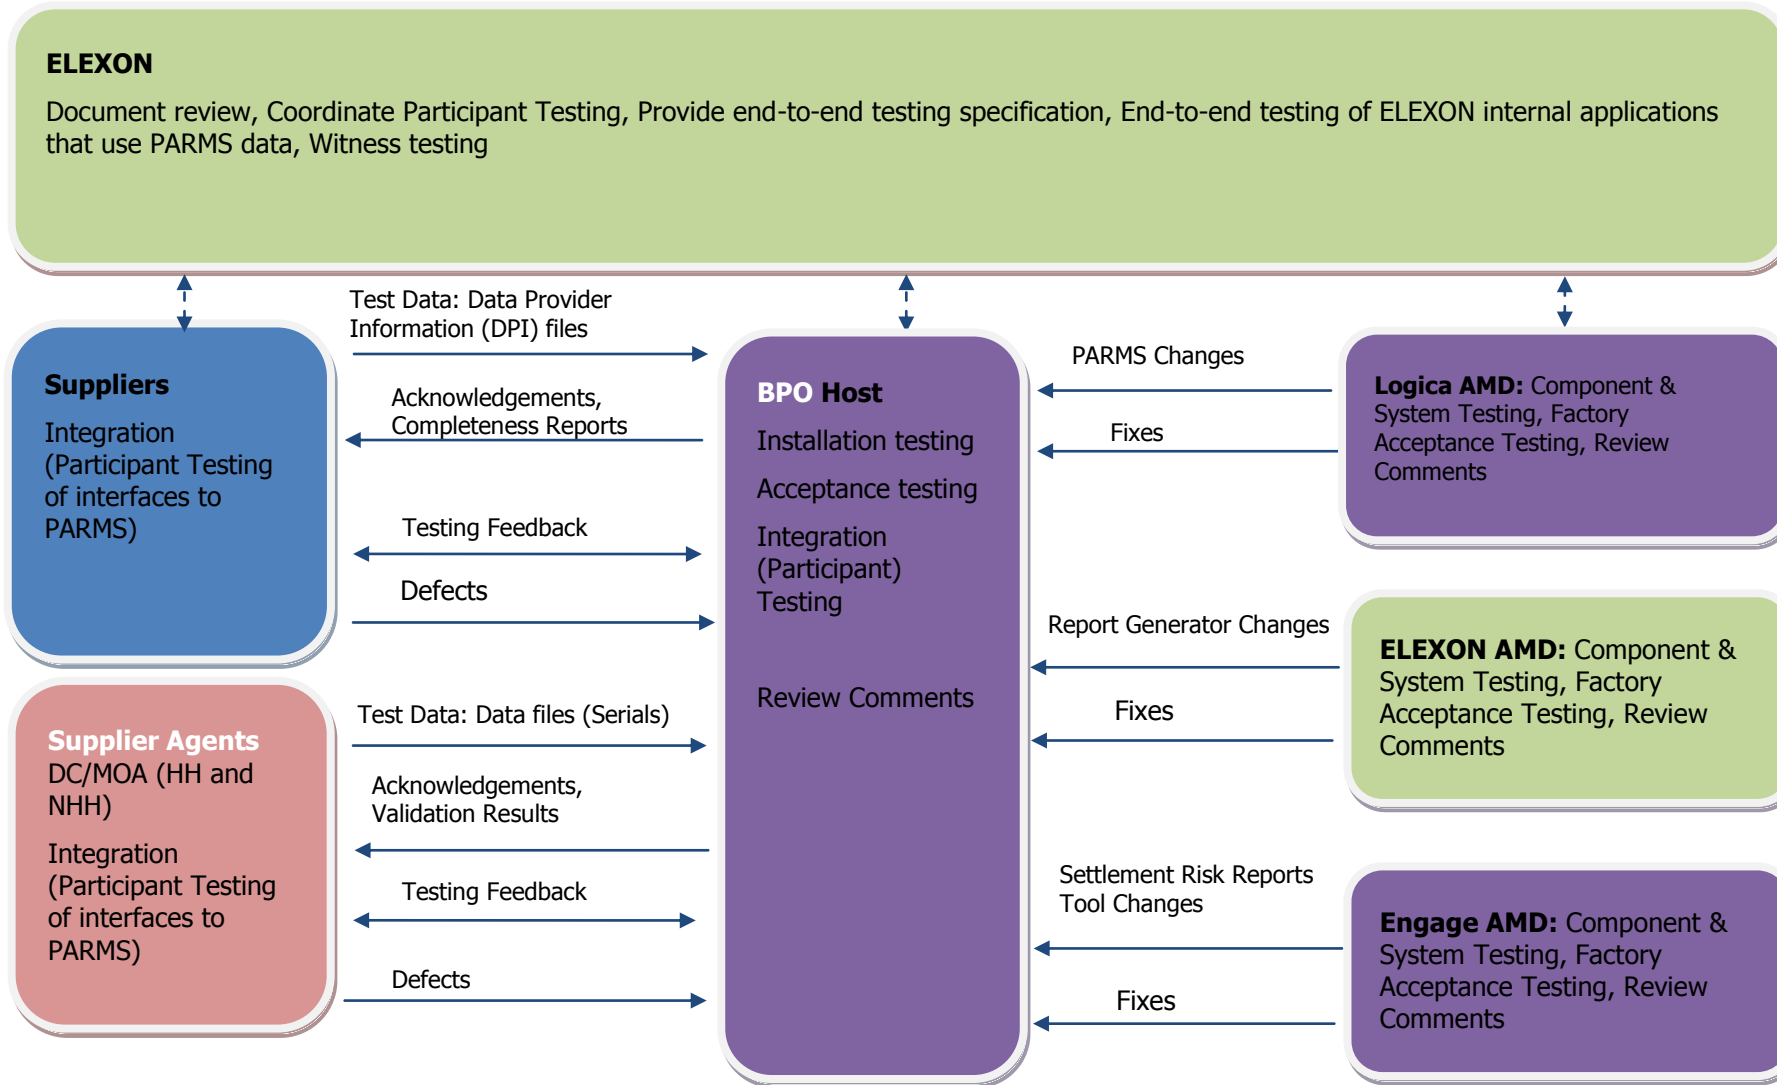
ELEXON

Document review, Coordinate Participant Testing, Provide end-to-end testing specification, End-to-end testing of ELEXON internal applications that use PARMS data, Witness testing

Suppliers

Integration (Participant Testing of interfaces to PARMS)

Test Data: Data Provider Information (DPI) files

Acknowledgements, Completeness Reports

Testing Feedback

Defects

Supplier Agents

DC/MOA (HH and NHH)

Integration (Participant Testing of interfaces to PARMS)

Test Data: Data files (Serials)

Acknowledgements, Validation Results

Testing Feedback

Defects

BPO Host

Installation testing

Acceptance testing

Integration (Participant) Testing

Review Comments

PARMS Changes

Fixes

Logica AMD: Component & System Testing, Factory Acceptance Testing, Review Comments

Report Generator Changes

Fixes

ELEXON AMD: Component & System Testing, Factory Acceptance Testing, Review Comments

Settlement Risk Reports Tool Changes

Fixes

Engage AMD: Component & System Testing, Factory Acceptance Testing, Review Comments